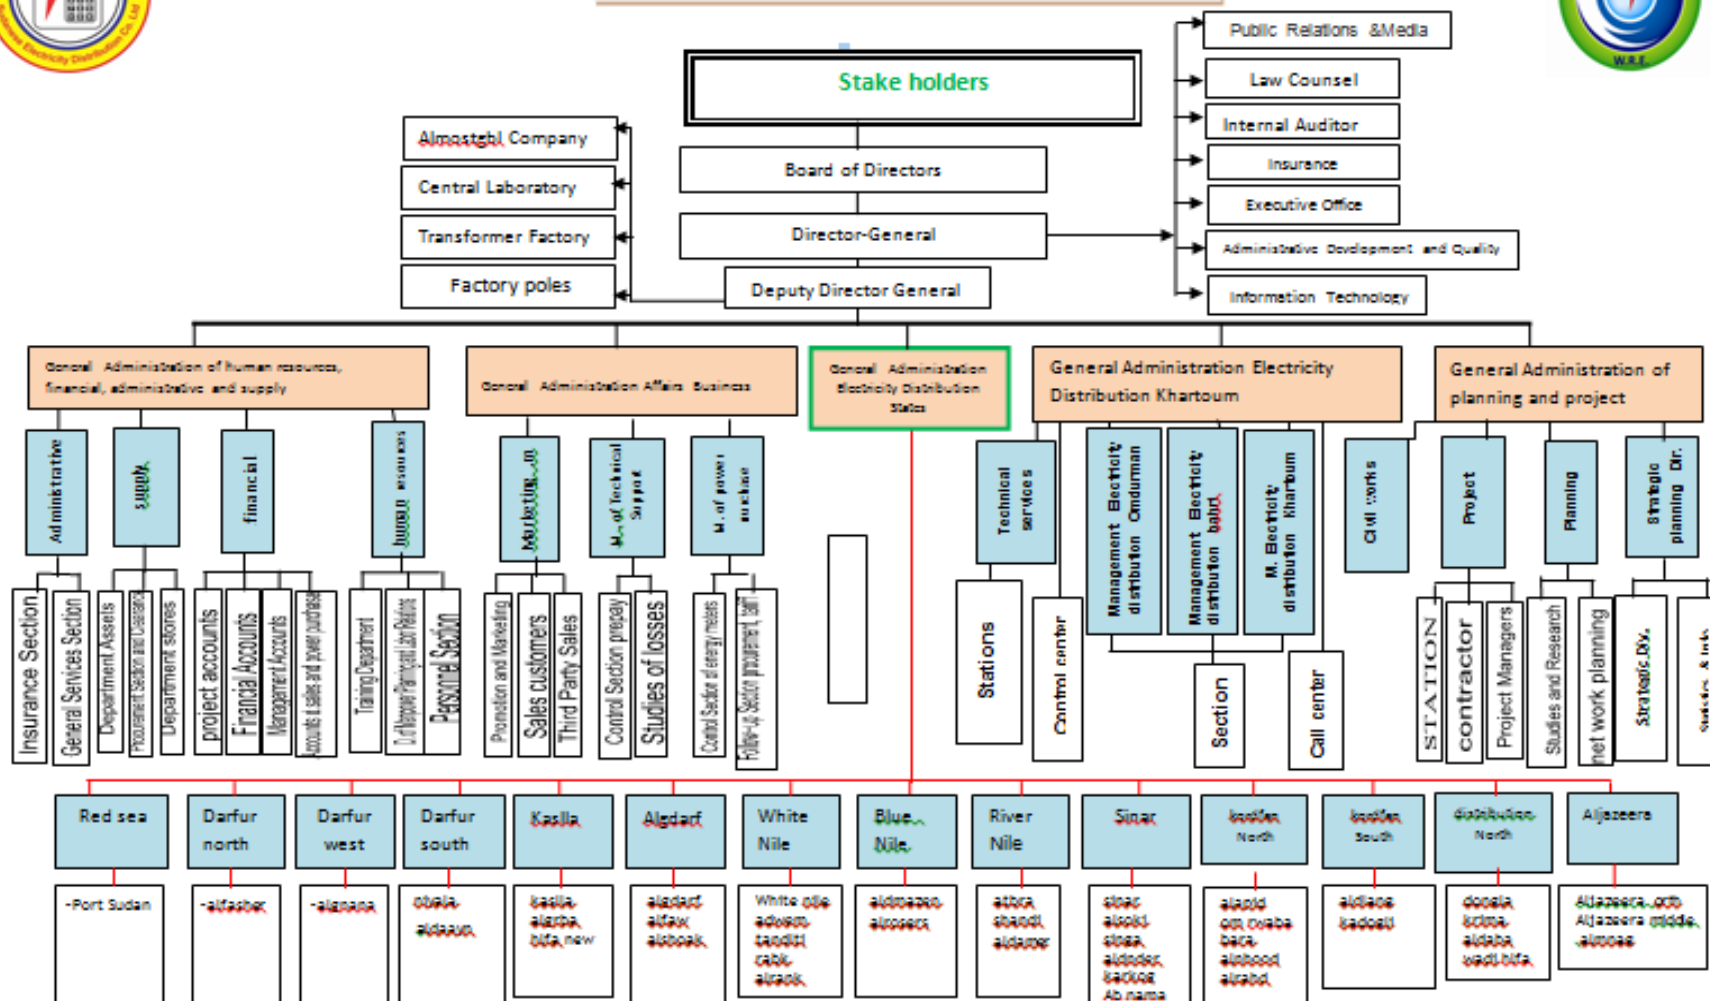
Stake holders

Public Relations &Media
Law Counsel
Internal Auditor
Insurance
Executive Office
Administrative Development and Quality
Information Technology

Almostabl Company
Central Laboratory
Transformer Factory
Factory poles

Board of Directors
Director-General
Deputy Director General

General Administration of human resources, financial, administrative and supply
Administrative
supply
financial
human resources
Insurance Section
General Services Section
Department Assets
Procurement Section and Clearance
Department stores
project accounts
Financial Accounts
Management Accounts
Accounts a sales and power purchase
Training Department
Dot Manpower Planning and Labor Relations
Personnel Section

General Administration Affairs Business
Marketing
M. of Technical Support
M. of power purchase
Promotion and Marketing
Sales customers
Third Party Sales
Control Section prepay
Studies of losses
Control Section of energy meters
Follow-up Section procurement, tariff

General Administration Electricity Distribution States

General Administration Electricity Distribution Khartoum
Technical services
Management Electricity distribution Omdurman
Management Electricity distribution bahri
M. Electricity distribution Khartoum
Stations
Control center
Section
Call center

General Administration of planning and project
Civil works
Project
Planning
Strategic planning Dir.
STATION
contractor
Project Managers
Studies and Research
net work planning
Strategic Div.
Statistics & Info

Red sea
Darfur north
Darfur west
Darfur south
Kasala
Algdarf
White Nile
Blue Nile
River Nile
Sinar
kordfan North
kordfan South
distribution North
Aljazeera

-Port Sudan
-alfasher
-algnana
obeia aldaain
kasala algrba halfa new
algdarf alfaw alshoak
White nile adoeim kosti rabak
aldmazen alrosers
atbra shandi aldamer
sinar alsoki sinja aldender kackog Ab nama
alabid om rwaba bara alnhood alrahd
aldlang kadogli
dongla krima aldaba wadi hlfa
Aljazeera north Aljazeera middle almnagel